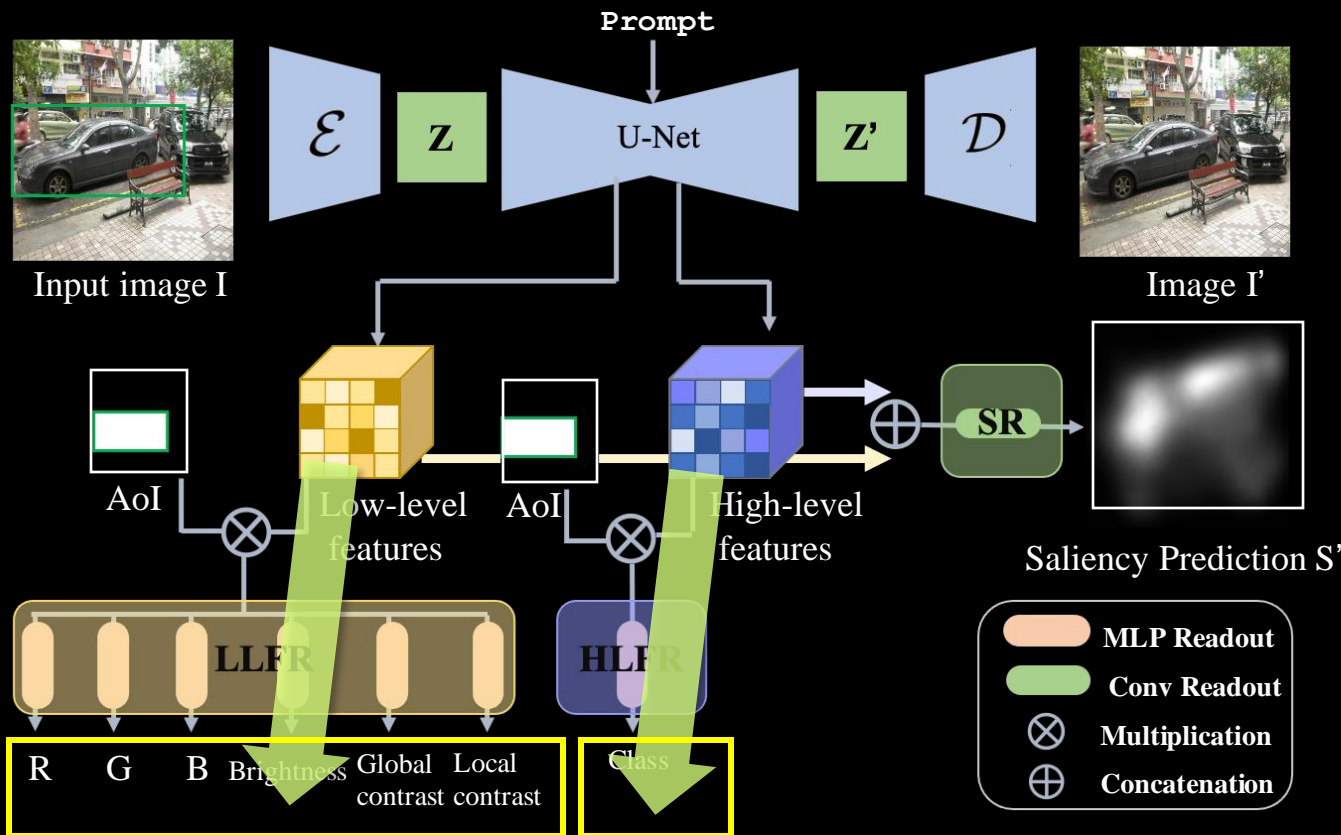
Prompt

$\mathcal{E}$

z

U-Net

z'

$\mathcal{D}$

Input image I

Image I'

AoI

Low-level features

AoI

High-level features

SR

Saliency Prediction S'

LLFR

HLFR

MLP Readout

Conv Readout

Multiplication

Concatenation

R G B Brightness Global contrast Local contrast

Class